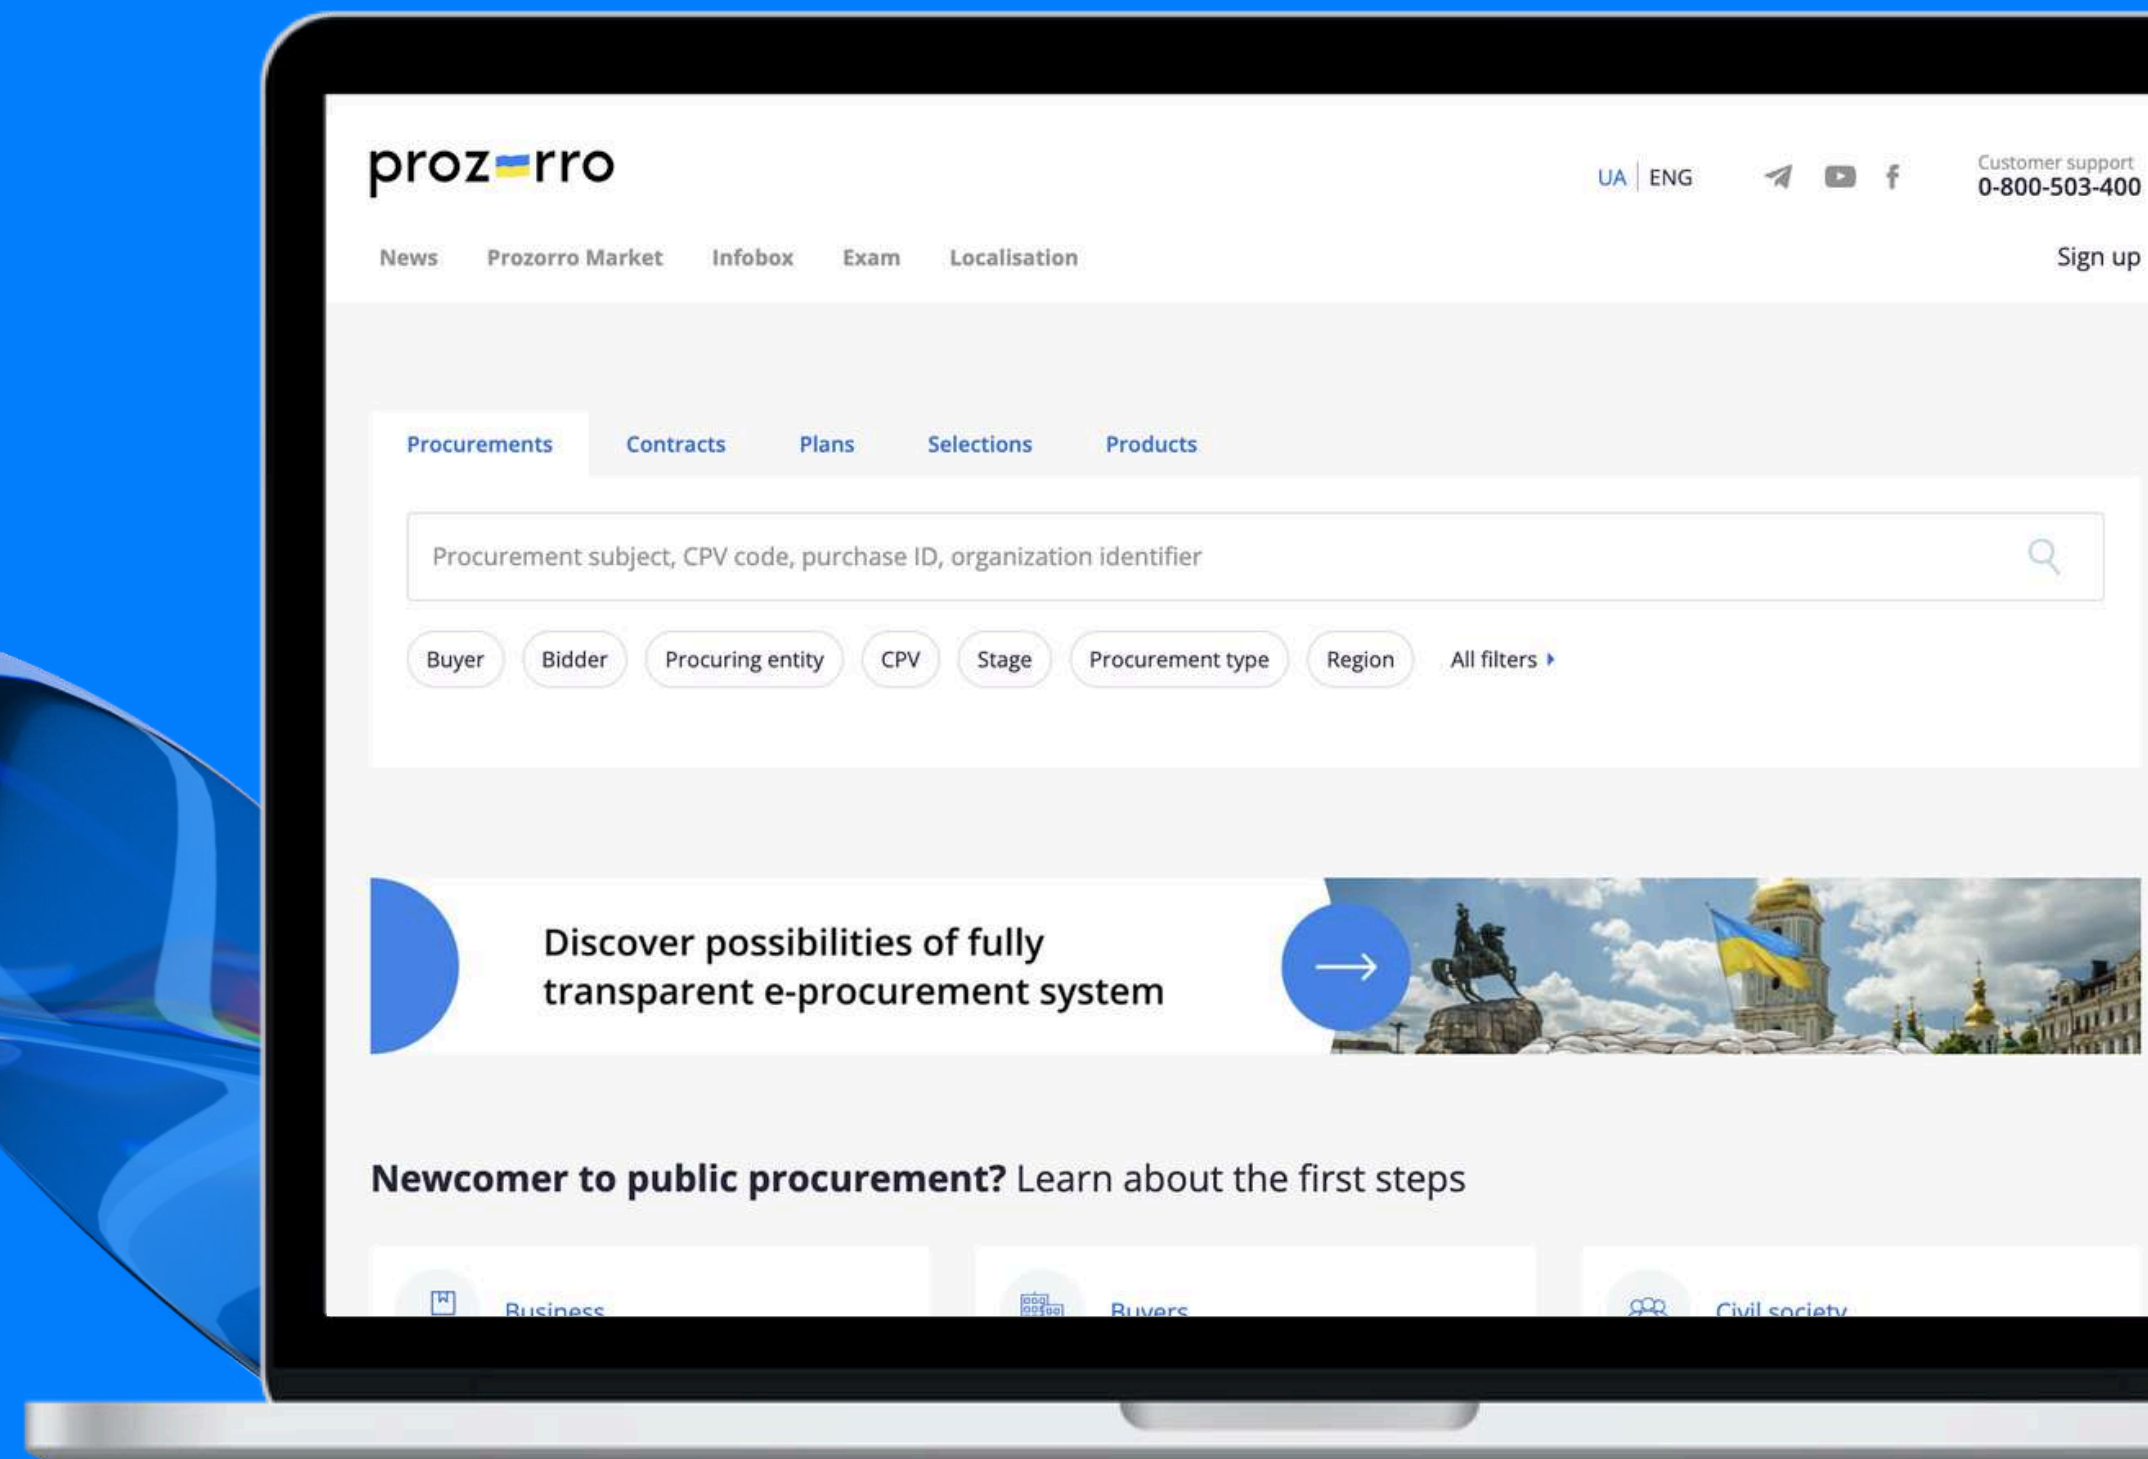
prozorro

UA | ENG

Customer support
0-800-503-400

News Prozorro Market Infobox Exam Localisation

Sign up

Procurements Contracts Plans Selections Products

Procurement subject, CPV code, purchase ID, organization identifier

Buyer Bidder Procuring entity CPV Stage Procurement type Region All filters

Discover possibilities of fully transparent e-procurement system

Newcomer to public procurement? Learn about the first steps

Business Buyers Civil society